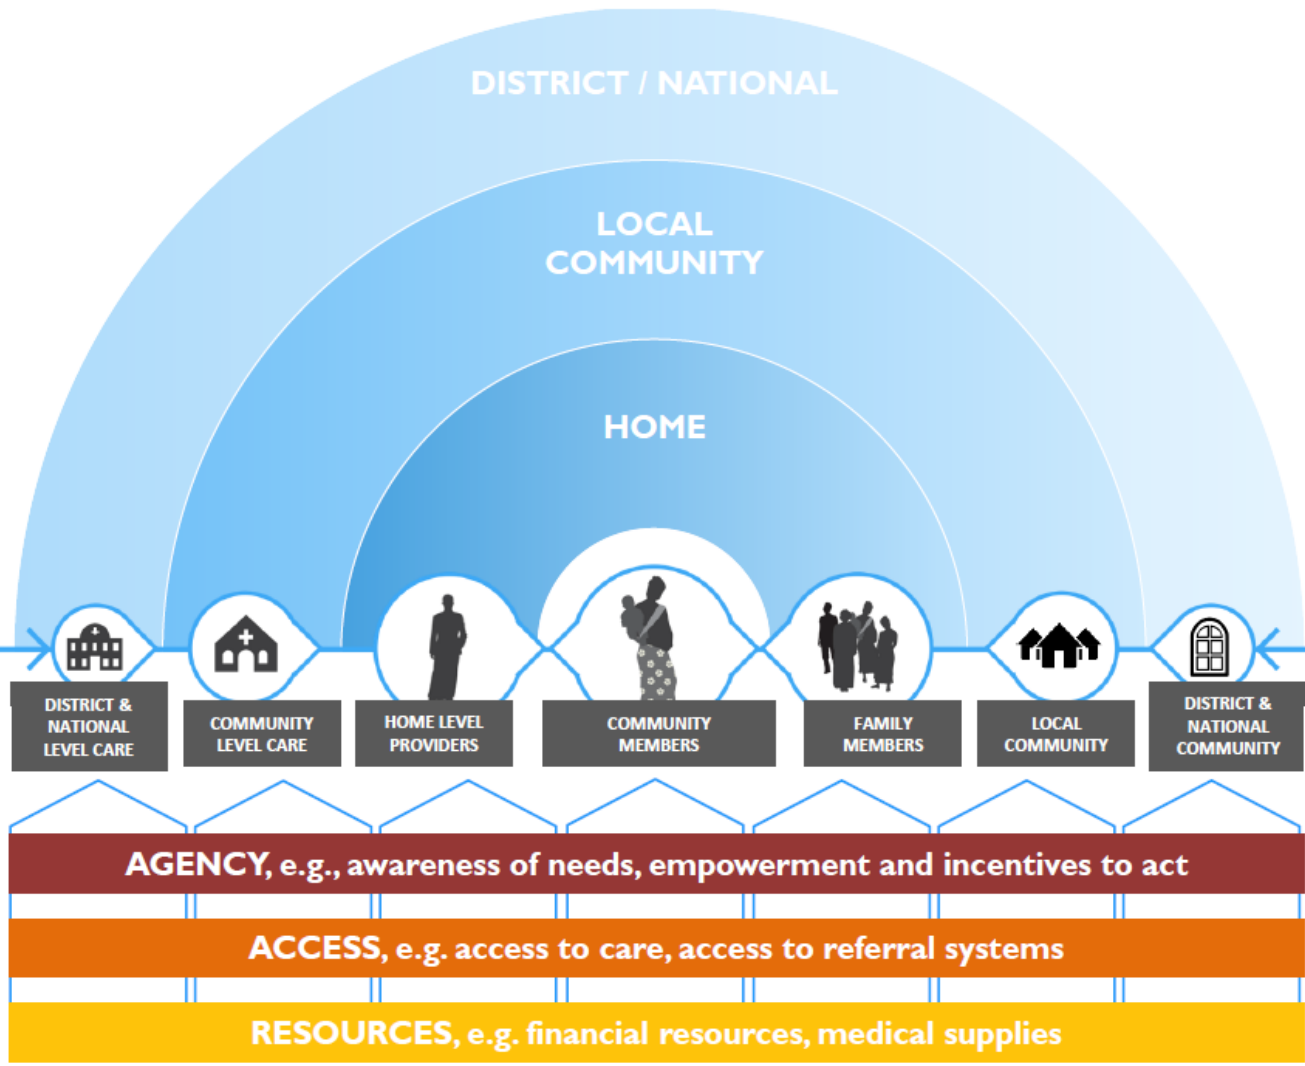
DISTRICT / NATIONAL

LOCAL COMMUNITY

HOME

DISTRICT & NATIONAL LEVEL CARE

COMMUNITY LEVEL CARE

HOME LEVEL PROVIDERS

COMMUNITY MEMBERS

FAMILY MEMBERS

LOCAL COMMUNITY

DISTRICT & NATIONAL COMMUNITY

AGENCY, e.g., awareness of needs, empowerment and incentives to act

ACCESS, e.g. access to care, access to referral systems

RESOURCES, e.g. financial resources, medical supplies